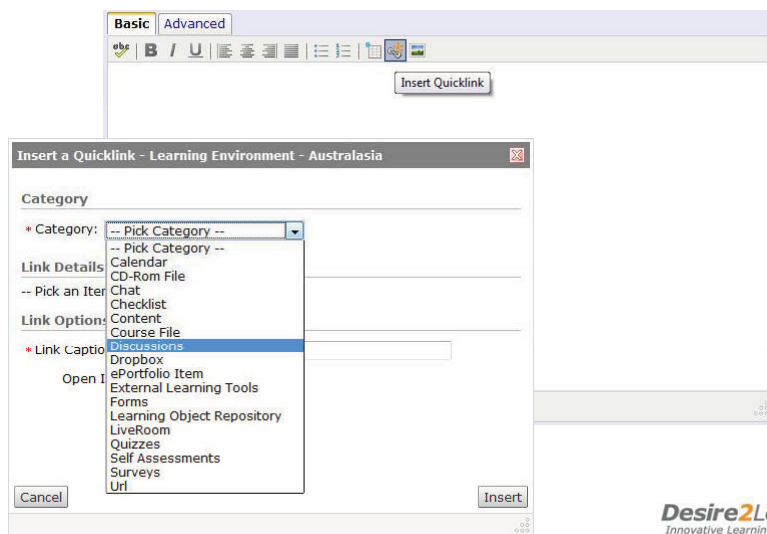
Basic Advanced

Insert Quicklink

Insert a Quicklink - Learning Environment - Australasia

Category

* Category: -- Pick Category --

-- Pick Category --
Calendar
CD-Rom File
Chat
Checklist
Content
Course File
Discussions
Dropbox
ePortfolio Item
External Learning Tools
Forms
Learning Object Repository
LiveRoom
Quizzes
Self Assessments
Surveys
Url

Link Details

-- Pick an Iter

Link Option

* Link Captio

Open I

Cancel

Insert

Desire2L
Innovative Learnin